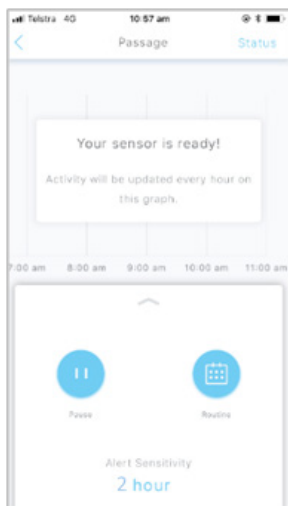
Telstra 4G 10:57 am

<

Passage

Status

Your sensor is ready!

Activity will be updated every hour on this graph.

7:00 am 8:00 am 9:00 am 10:00 am 11:00 am

Pause

Routine

Alert Sensitivity

2 hour